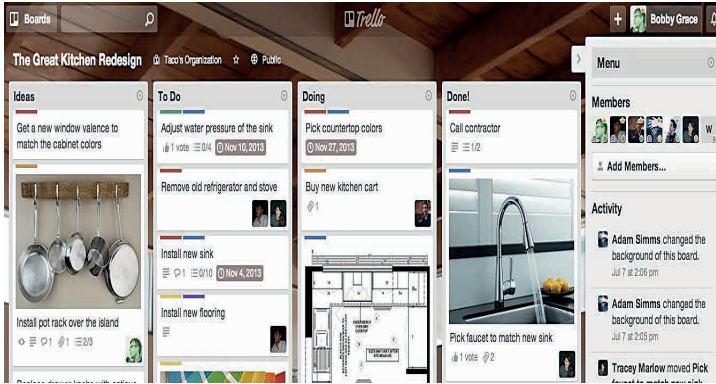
Boards

Trello

Bobby Grace

The Great Kitchen Redesign

Taco's Organization

Public

Ideas

Get a new window valence to match the cabinet colors

Install pot rack over the island

1

1

2/3

To Do

Adjust water pressure of the sink

1 vote

0/4

Nov 10, 2013

Remove old refrigerator and stove

Install new sink

1

0/10

Nov 4, 2013

Install new flooring

Doing

Pick countertop colors

Nov 27, 2013

Buy new kitchen cart

1

Done!

Call contractor

1/2

Pick faucet to match new sink

1 vote

2

Menu

Members

Add Members...

Activity

Adam Simms changed the background of this board.

Jul 7 at 2:06 pm

Adam Simms changed the background of this board.

Jul 7 at 2:05 pm

Tracey Marlow moved Pick